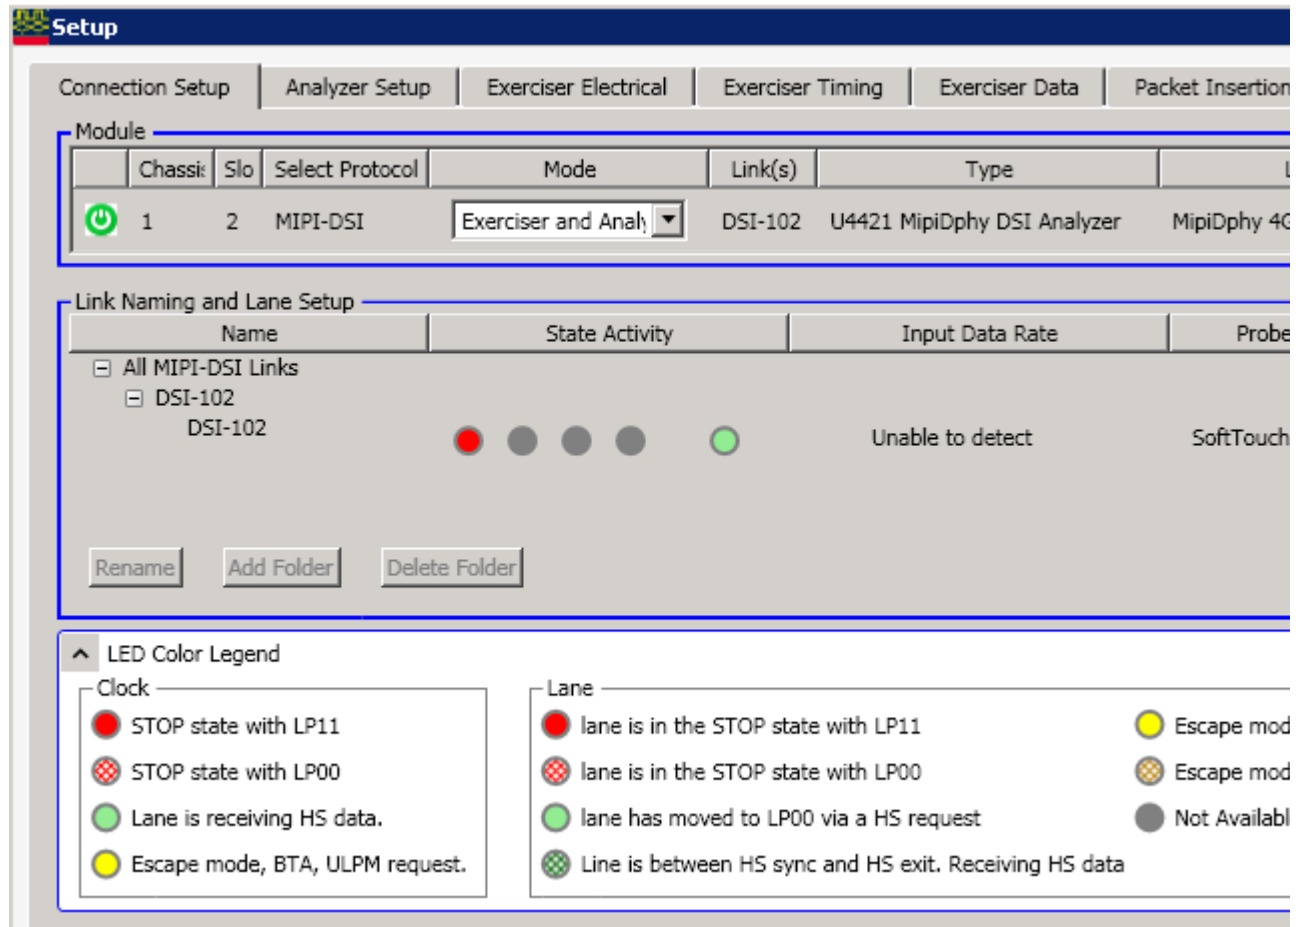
Setup

Connection Setup | Analyzer Setup | Exerciser Electrical | Exerciser Timing | Exerciser Data | Packet Insertion

Module

| | Chassis | Slo | Select Protocol | Mode | Link(s) | Type | L |
|---|---|---|---|---|---|---|---|
| | 1 | 2 | MIPI-DSI | Exerciser and Analy | DSI-102 | U4421 MipiDphy DSI Analyzer | MipiDphy 4G |

Link Naming and Lane Setup

| Name | State Activity | Input Data Rate | Probe |
|---|---|---|---|
| All MIPI-DSI Links | | | |
| DSI-102 | | | |
| DSI-102 | | Unable to detect | SoftTouch |

Rename | Add Folder | Delete Folder

LED Color Legend

Clock
STOP state with LP11
STOP state with LP00
Lane is receiving HS data.
Escape mode, BTA, ULPM request.

Lane
lane is in the STOP state with LP11
lane is in the STOP state with LP00
lane has moved to LP00 via a HS request
Line is between HS sync and HS exit. Receiving HS data
Escape mod
Escape mod
Not Availabl